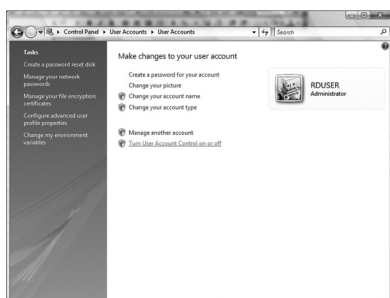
Control Panel ▸ User Accounts ▸ User Accounts

Search

Tasks

Create a password reset disk

Manage your network passwords

Manage your file encryption certificates

Configure advanced user profile properties

Change my environment variables

Make changes to your user account

Create a password for your account

Change your picture

Change your account name

Change your account type

Manage another account

Turn User Account Control on or off

RDUSER
Administrator